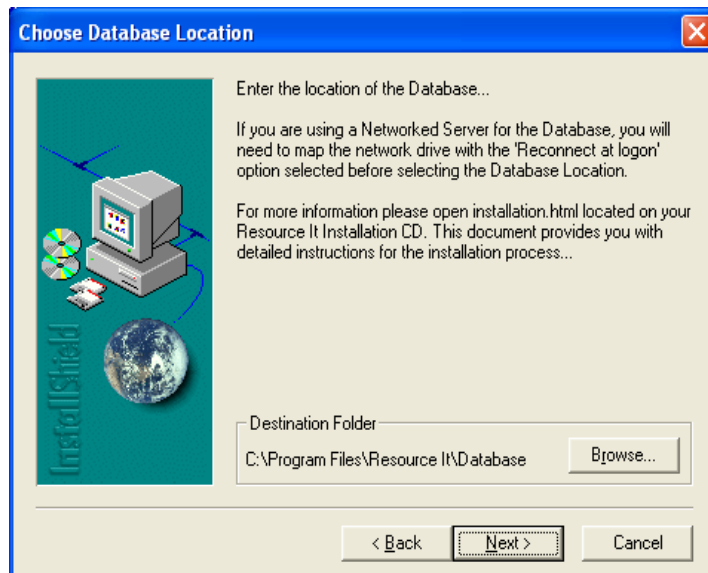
Choose Database Location

InstallShield

Enter the location of the Database...

If you are using a Networked Server for the Database, you will need to map the network drive with the 'Reconnect at logon' option selected before selecting the Database Location.

For more information please open installation.html located on your Resource It Installation CD. This document provides you with detailed instructions for the installation process...

Destination Folder

C:\Program Files\Resource It\Database

Browse...

< Back

Next >

Cancel